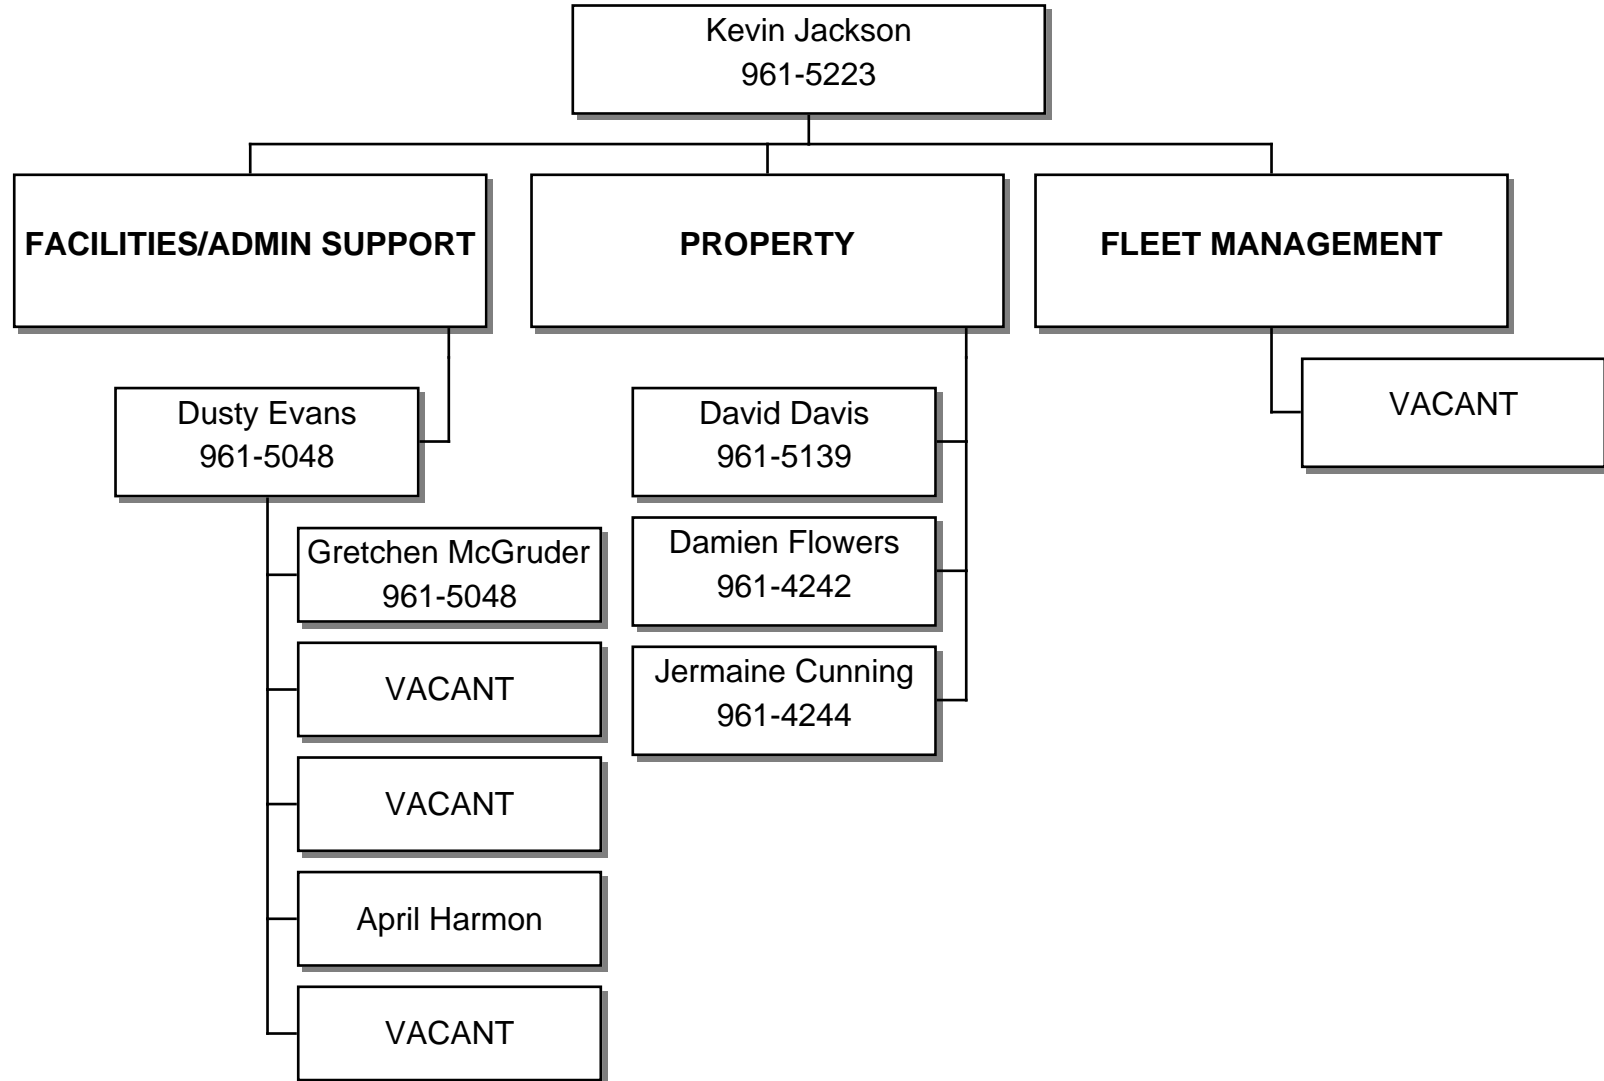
Kevin Jackson
961-5223

FACILITIES/ADMIN SUPPORT

PROPERTY

FLEET MANAGEMENT

Dusty Evans
961-5048

Gretchen McGruder
961-5048

VACANT

VACANT

April Harmon

VACANT

David Davis
961-5139

Damien Flowers
961-4242

Jermaine Cunning
961-4244

VACANT